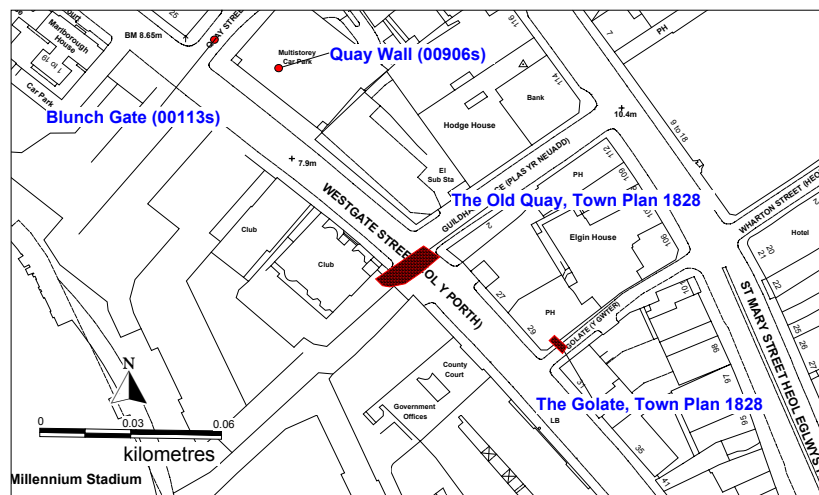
Quay Wall (00906s)
Blunch Gate (00113s)
The Old Quay, Town Plan 1828
The Golate, Town Plan 1828
BM 8.65m
Marlborough House
Car Park
Multistorey Car Park
Bank
Hodge House
10.4m
7.9m
El Sub Sta
PH
Elgin House
Club
Club
WESTGATE STREET (HEOL Y PORTH)
GUILDHALL PLACE (PLAS YR NEUADD)
WHARTON STREET (HEOL
Hotel
ST MARY STREET HEOL EGLWYS
GOLATE (Y GWTER)
County Court
Government Offices
LB
PH
N
0
0.03
0.06
kilometres
Millennium Stadium